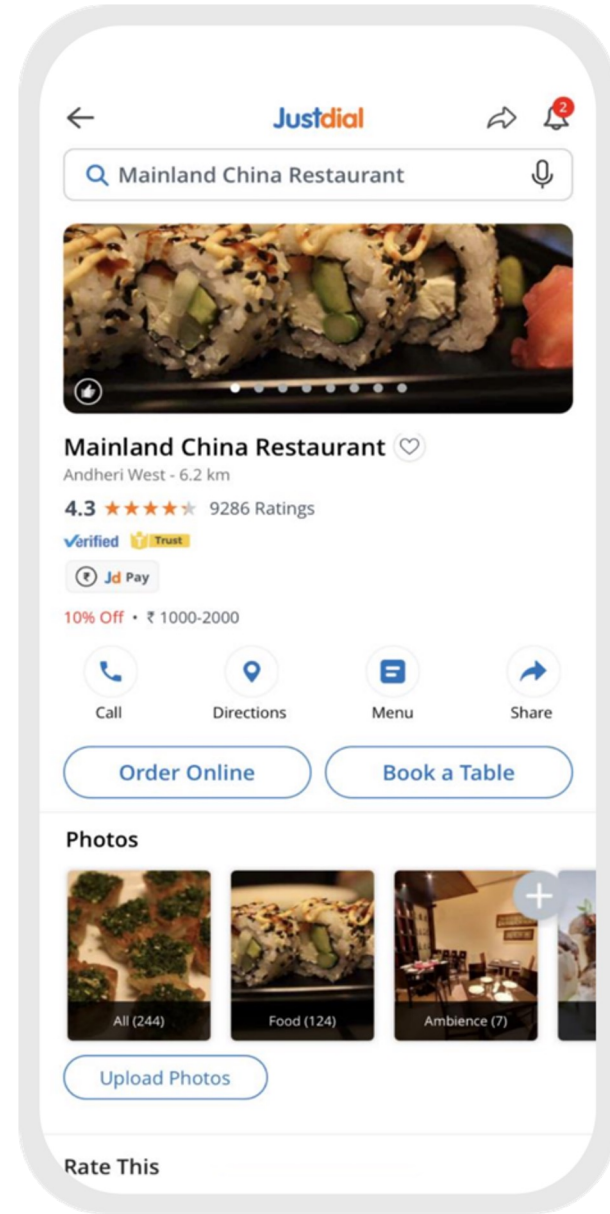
Justdial

2

Mainland China Restaurant

Mainland China Restaurant
Andheri West - 6.2 km
4.3 ★★★★★ 9286 Ratings
Verified Trust
Jd Pay
10% Off • ₹ 1000-2000

Call
Directions
Menu
Share

Order Online
Book a Table

Photos
All (244)
Food (124)
Ambience (7)

Upload Photos

Rate This